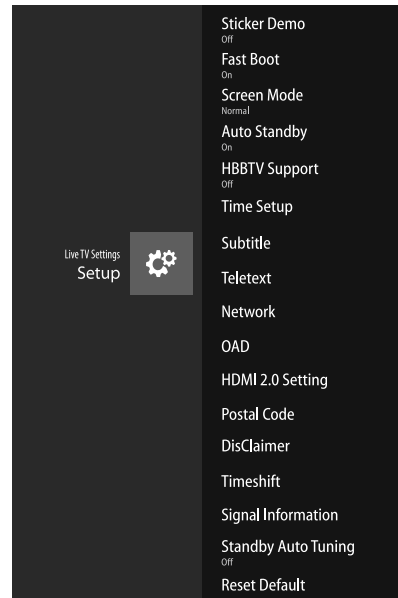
Live TV Settings
Setup

Sticker Demo
Off
Fast Boot
On
Screen Mode
Normal
Auto Standby
On
HBBTV Support
Off
Time Setup
Subtitle
Teletext
Network
OAD
HDMI 2.0 Setting
Postal Code
DisClaimer
Timeshift
Signal Information
Standby Auto Tuning
Off
Reset Default